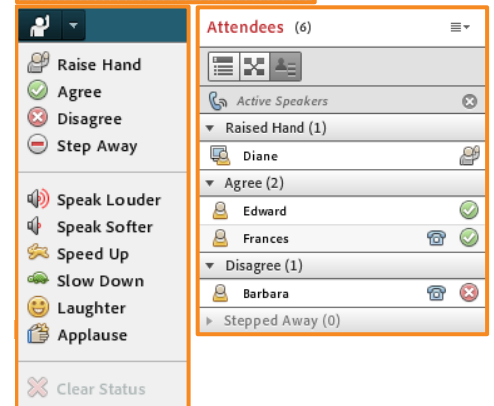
Raise Hand
Agree
Disagree
Step Away

Speak Louder
Speak Softer
Speed Up
Slow Down
Laughter
Applause

Clear Status

Attendees (6)

Active Speakers
Raised Hand (1)
Diane
Agree (2)
Edward
Frances
Disagree (1)
Barbara
Stepped Away (0)